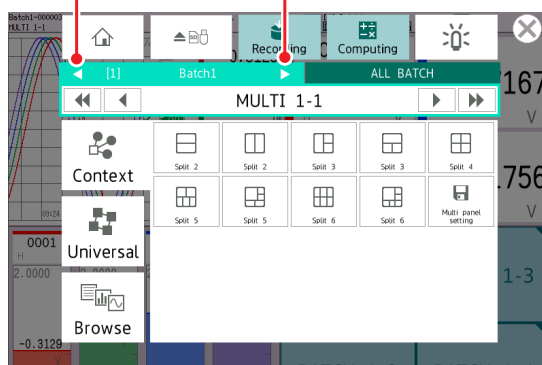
Batch1-000003
MULTI 1-1

Recording
Computing

[1] Batch1
ALL BATCH

MULTI 1-1

Context
Universal
Browse

Split 2
Split 2
Split 3
Split 3
Split 4
Split 5
Split 5
Split 6
Split 6
Multi panel setting

167
V
756
V
0001
2.0000
-0.3129
09:24
1-3